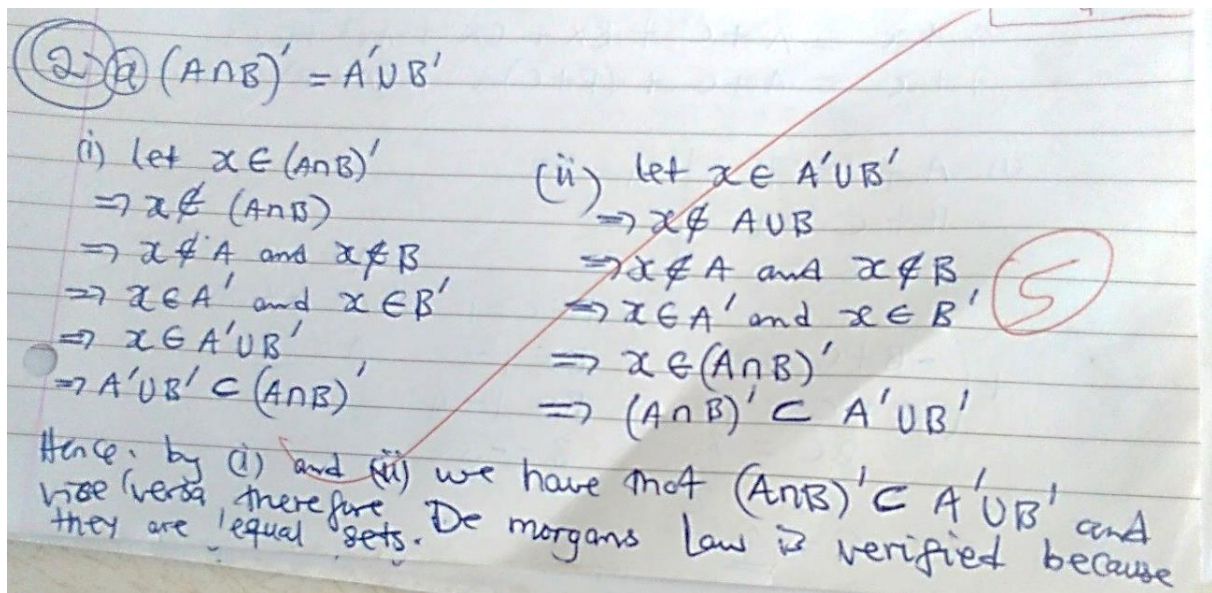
(2) (a) $(A \cap B)' = A' \cup B'$

(i) let $x \in (A \cap B)'$
$\Rightarrow x \notin (A \cap B)$
$\Rightarrow x \notin A$ and $x \notin B$
$\Rightarrow x \in A'$ and $x \in B'$
$\Rightarrow x \in A' \cup B'$
$\Rightarrow A' \cup B' \subset (A \cap B)'$

(ii) let $x \in A' \cup B'$
$\Rightarrow x \notin A \cup B$
$\Rightarrow x \notin A$ and $x \notin B$
$\Rightarrow x \in A'$ and $x \in B'$
$\Rightarrow x \in (A \cap B)'$
$\Rightarrow (A \cap B)' \subset A' \cup B'$

5

Hence, by (i) and (ii) we have that $(A \cap B)' \subset A' \cup B'$ and vise versa therefore De morgans Law is verified because they are equal sets.